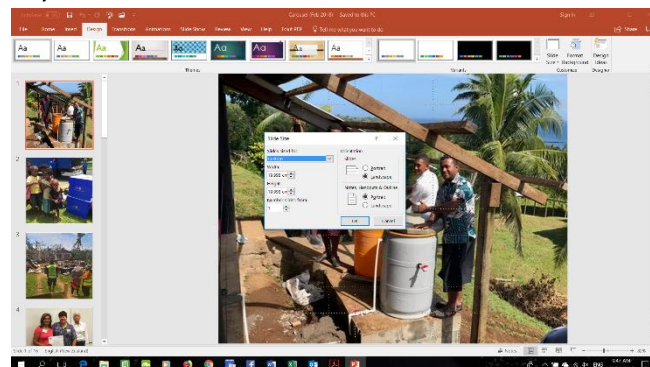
AutoSave Off
Concord (Feb 2018) - Saved to this PC
Sign in
File
Home
Insert
Design
Transitions
Animations
Slide Show
Review
View
Help
Foxit PDF
Tell me what you want to do
Share
Aa
Aa
Aa
Aa
Aa
Aa
Aa
Aa
Aa
Themes
Variants
Slide Size
Format Background
Customize
Design Ideas
Designer
1
2
3
4
Slide Size
?
×
Slides sized for:
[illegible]
Width:
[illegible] cm
Height:
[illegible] cm
Number slides from:
1
Orientation
Slides
Portrait
Landscape
Notes, Handouts & Outline
Portrait
Landscape
OK
Cancel
Slide 1 of 19
English (New Zealand)
Notes